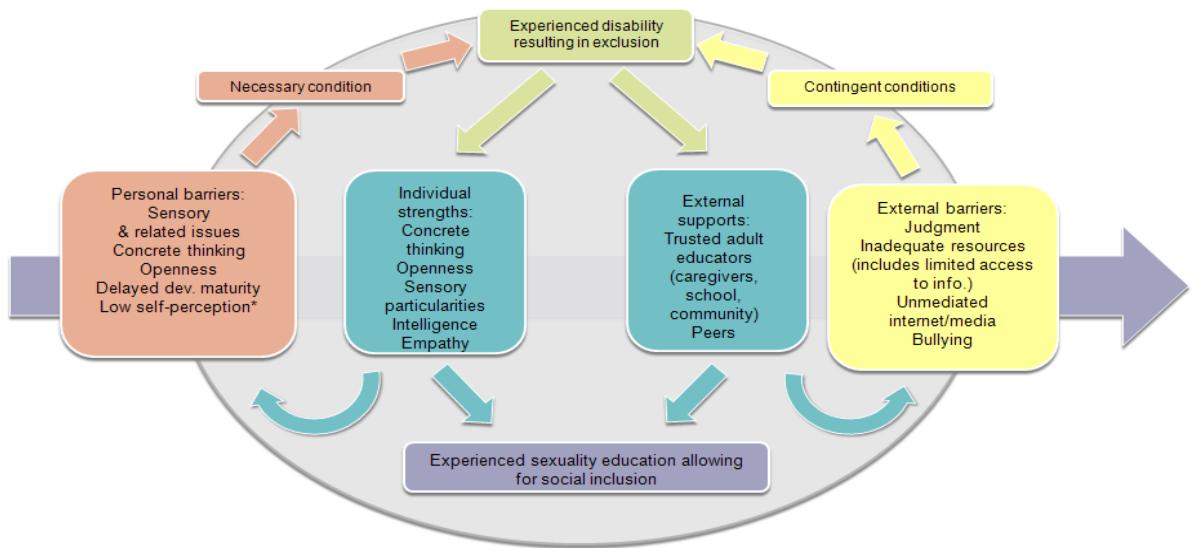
Experienced disability resulting in exclusion

Necessary condition

Contingent conditions

Personal barriers:
Sensory
& related issues
Concrete thinking
Openness
Delayed dev. maturity
Low self-perception*

Individual strengths:
Concrete thinking
Openness
Sensory particularities
Intelligence
Empathy

External supports:
Trusted adult educators (caregivers, school, community)
Peers

External barriers:
Judgment
Inadequate resources (includes limited access to info.)
Unmediated internet/media
Bullying

Experienced sexuality education allowing for social inclusion